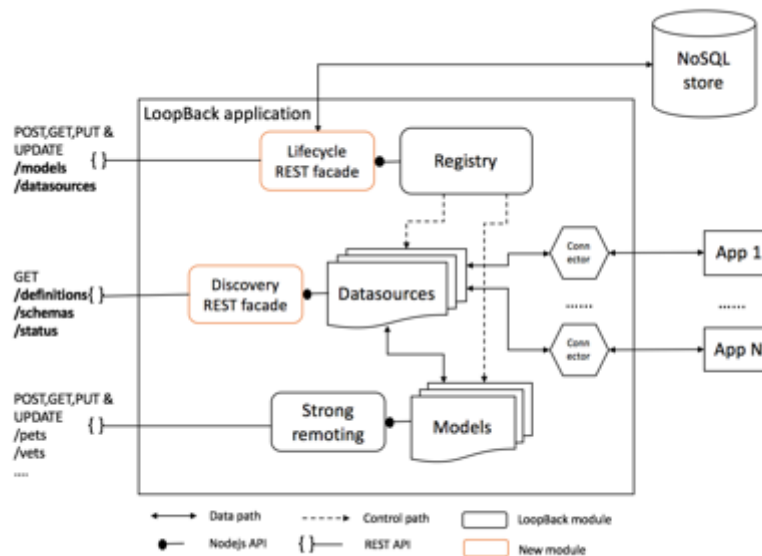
NoSQL store

LoopBack application

POST,GET,PUT & UPDATE
{ }
/models
/datasources

Lifecycle REST facade

Registry

GET
/definitions { }
/schemas
/status

Discovery REST facade

Datasources

Conn ector

Conn ector

......

......

App 1

App N

POST,GET,PUT & UPDATE
{ }
/pets
/vets
....

Strong remoting

Models

Data path

Control path

LoopBack module

Nodejs API

{ } REST API

New module